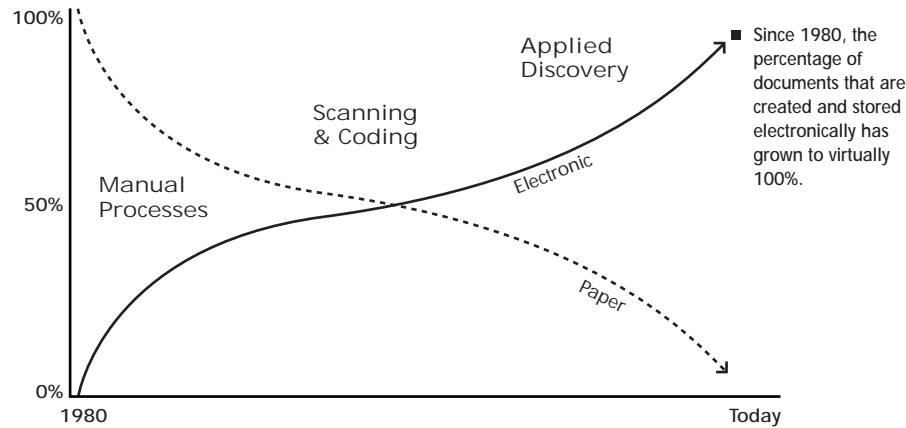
100%

50%

0%

1980

Today

Applied Discovery

Scanning & Coding

Manual Processes

Electronic

Paper

Since 1980, the percentage of documents that are created and stored electronically has grown to virtually 100%.